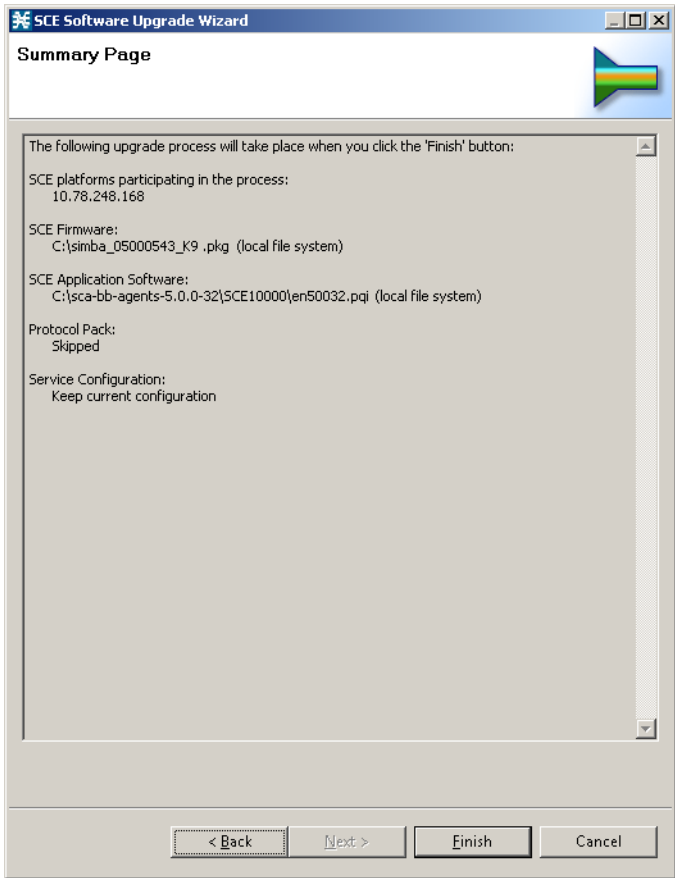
SCE Software Upgrade Wizard

Summary Page

The following upgrade process will take place when you click the 'Finish' button:

SCE platforms participating in the process:
10.78.248.168

SCE Firmware:
C:\simba_05000543_K9 .pkg (local file system)

SCE Application Software:
C:\sca-bb-agents-5.0.0-32\SCE10000\en50032.pqi (local file system)

Protocol Pack:
Skipped

Service Configuration:
Keep current configuration

< Back Next > Finish Cancel